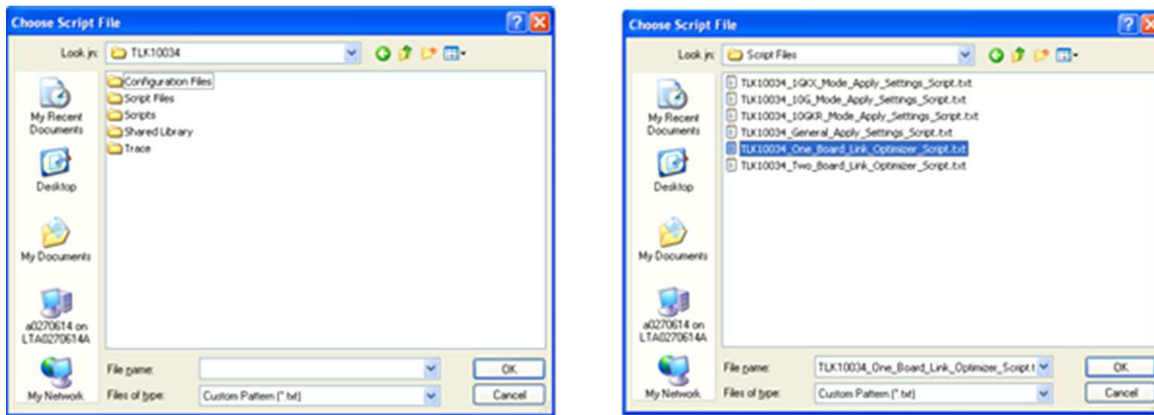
Choose Script File

Look in: TLK10034

My Recent Documents
Desktop
My Documents
a0270614 on LTA0270614A
My Network

Configuration Files
Script Files
Scripts
Shared Library
Trace

File name:
Files of type: Custom Pattern (*.txt)

OK
Cancel

Choose Script File

Look in: Script Files

My Recent Documents
Desktop
My Documents
a0270614 on LTA0270614A
My Network

TLK10034_1GKX_Mode_Apply_Settings_Script.txt
TLK10034_10G_Mode_Apply_Settings_Script.txt
TLK10034_10GKR_Mode_Apply_Settings_Script.txt
TLK10034_General_Apply_Settings_Script.txt
TLK10034_One_Board_Link_Optimizer_Script.txt
TLK10034_Two_Board_Link_Optimizer_Script.txt

File name: TLK10034_One_Board_Link_Optimizer_Script.t
Files of type: Custom Pattern (*.txt)

OK
Cancel